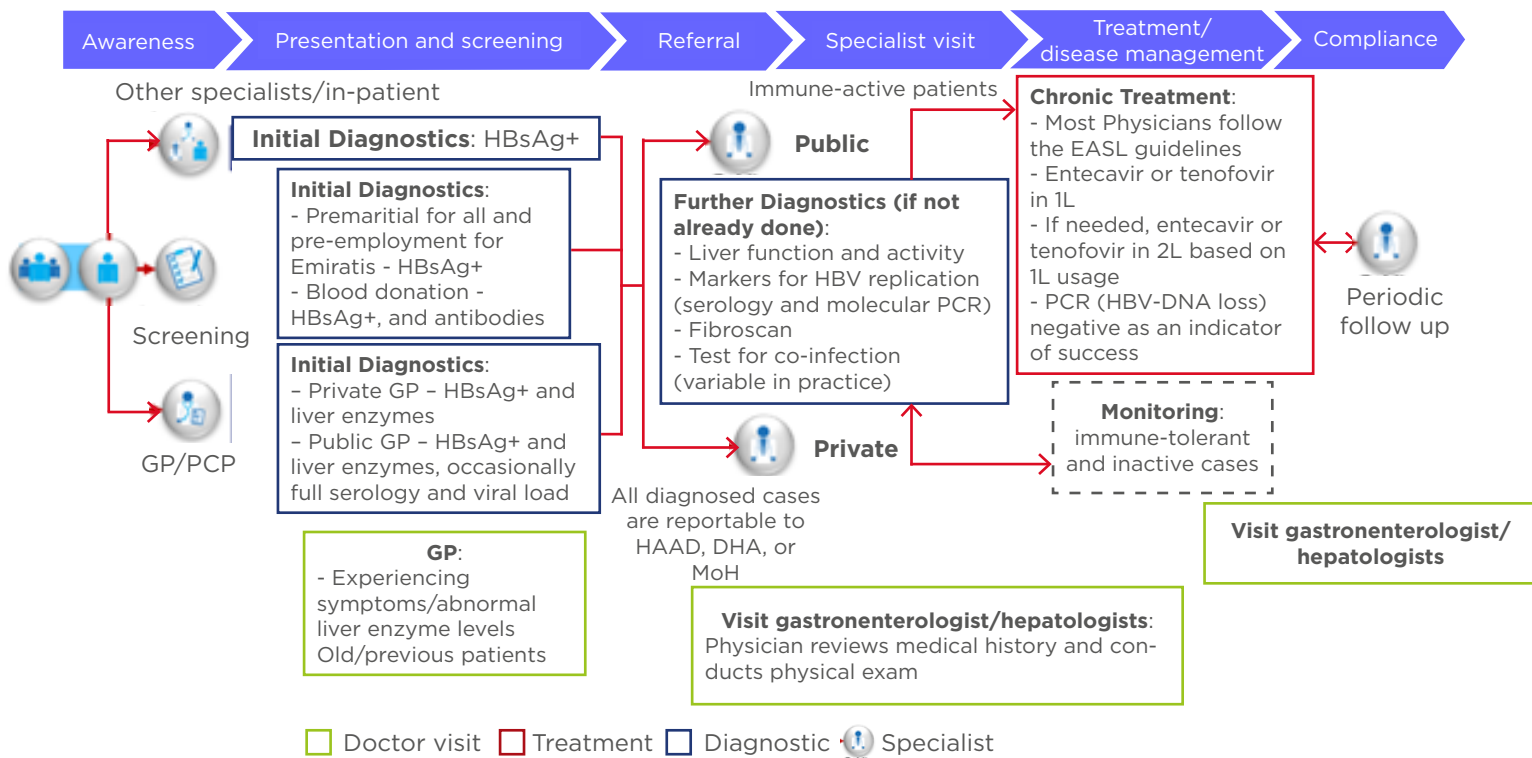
Awareness | Presentation and screening | Referral | Specialist visit | Treatment/ disease management | Compliance

Other specialists/in-patient

**Initial Diagnostics**: HBsAg+

**Initial Diagnostics**:
- Premaritial for all and pre-employment for Emiratis - HBsAg+
- Blood donation - HBsAg+, and antibodies

Screening

**Initial Diagnostics**:
– Private GP – HBsAg+ and liver enzymes
– Public GP – HBsAg+ and liver enzymes, occasionally full serology and viral load

GP/PCP

**GP**:
- Experiencing symptoms/abnormal liver enzyme levels
Old/previous patients

Public

Immune-active patients

**Further Diagnostics (if not already done)**:
- Liver function and activity
- Markers for HBV replication (serology and molecular PCR)
- Fibroscan
- Test for co-infection (variable in practice)

Private

All diagnosed cases are reportable to HAAD, DHA, or MoH

**Visit gastronenterologist/hepatologists**: Physician reviews medical history and conducts physical exam

**Chronic Treatment**:
- Most Physicians follow the EASL guidelines
- Entecavir or tenofovir in 1L
- If needed, entecavir or tenofovir in 2L based on 1L usage
- PCR (HBV-DNA loss) negative as an indicator of success

**Monitoring**: immune-tolerant and inactive cases

Periodic follow up

**Visit gastronenterologist/ hepatologists**

Doctor visit Treatment Diagnostic Specialist